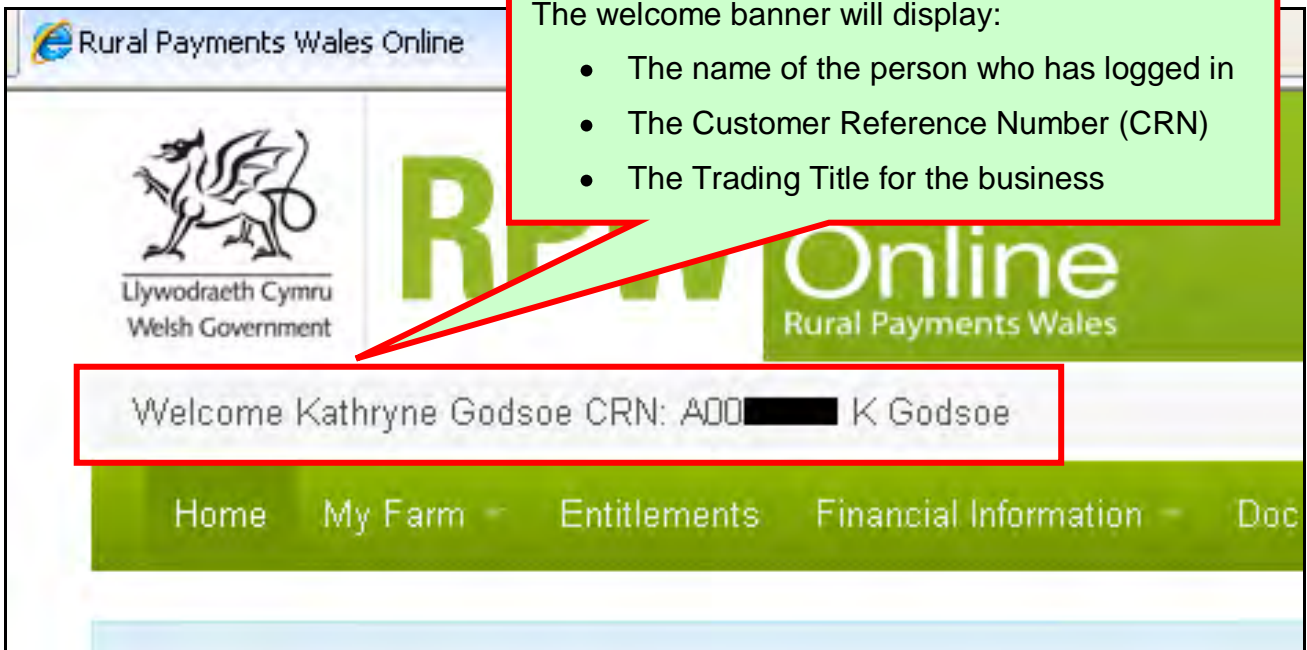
Rural Payments Wales Online

The welcome banner will display:

- The name of the person who has logged in
- The Customer Reference Number (CRN)
- The Trading Title for the business

Llywodraeth Cymru
Welsh Government

RPW Online
Rural Payments Wales

Welcome Kathryne Godsoe CRN: A00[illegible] K Godsoe

Home My Farm Entitlements Financial Information Doc